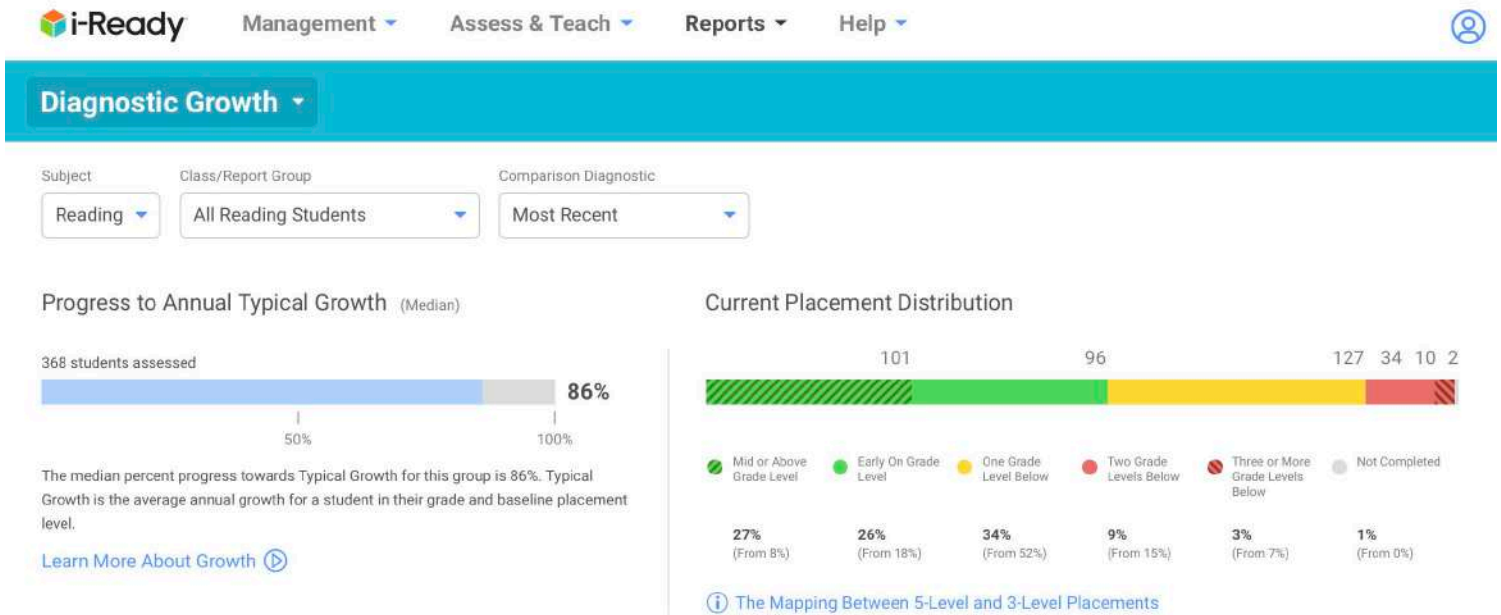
i-Ready Management Assess & Teach Reports Help

Diagnostic Growth

Subject
Reading

Class/Report Group
All Reading Students

Comparison Diagnostic
Most Recent

Progress to Annual Typical Growth (Median)

368 students assessed

86%

50%
100%

The median percent progress towards Typical Growth for this group is 86%. Typical Growth is the average annual growth for a student in their grade and baseline placement level.

Learn More About Growth

Current Placement Distribution

101 96 127 34 10 2

| Mid or Above Grade Level | Early On Grade Level | One Grade Level Below | Two Grade Levels Below | Three or More Grade Levels Below | Not Completed |
|---|---|---|---|---|---|
| 27% (From 8%) | 26% (From 18%) | 34% (From 52%) | 9% (From 15%) | 3% (From 7%) | 1% (From 0%) |

The Mapping Between 5-Level and 3-Level Placements